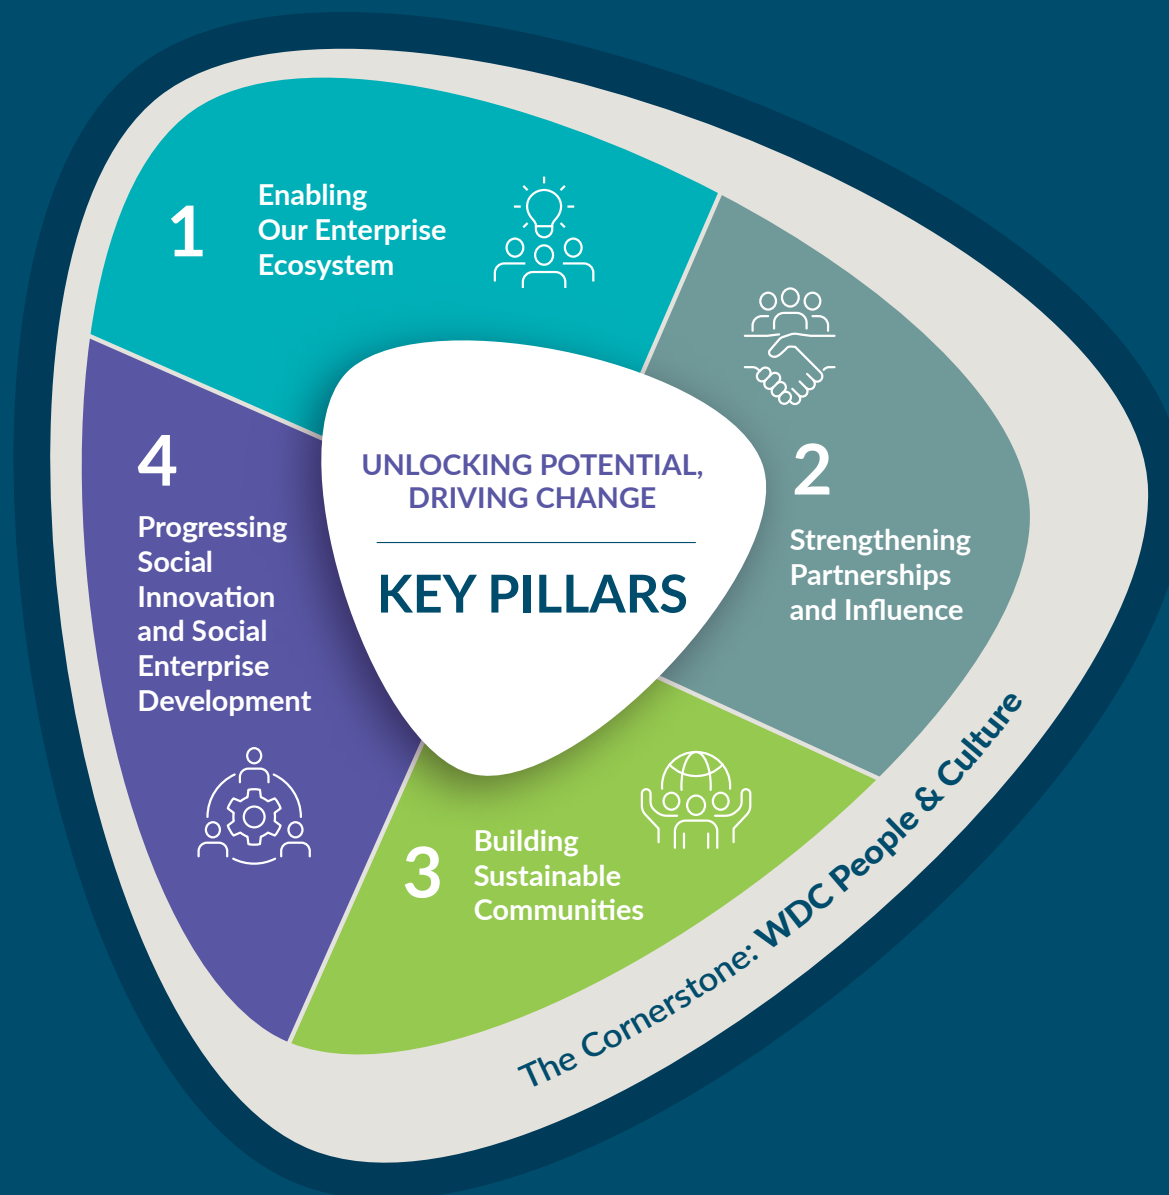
UNLOCKING POTENTIAL, DRIVING CHANGE

KEY PILLARS

1
Enabling Our Enterprise Ecosystem

2
Strengthening Partnerships and Influence

3
Building Sustainable Communities

4
Progressing Social Innovation and Social Enterprise Development

The Cornerstone: WDC People & Culture